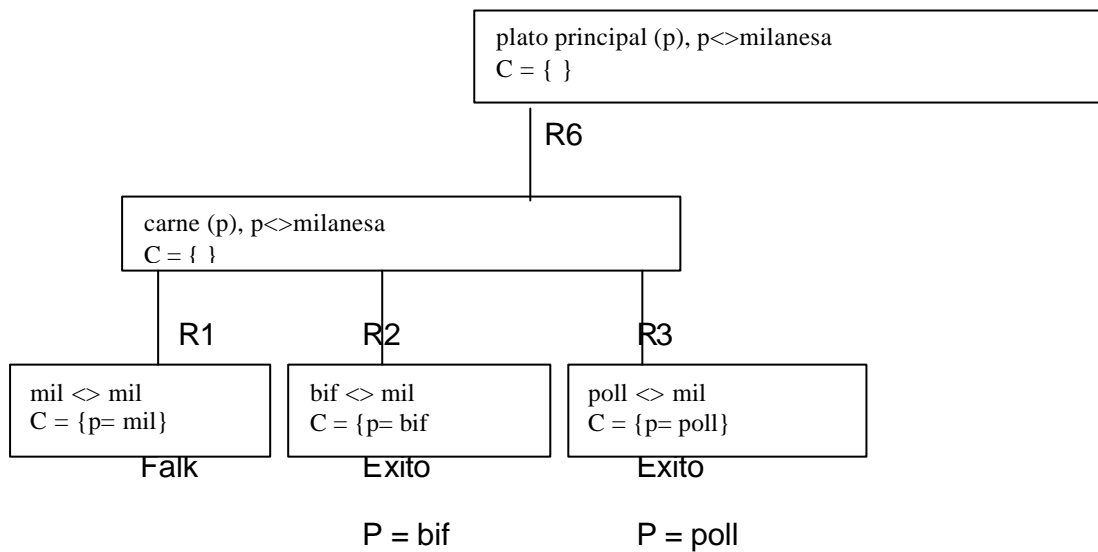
plato principal (p), p<>milanesa
C = { }

R6

carne (p), p<>milanesa
C = { }

R1

R2

R3

mil <> mil
C = {p= mil}

Falk

bif <> mil
C = {p= bif

Exito

P = bif

poll <> mil
C = {p= poll}

Exito

P = poll